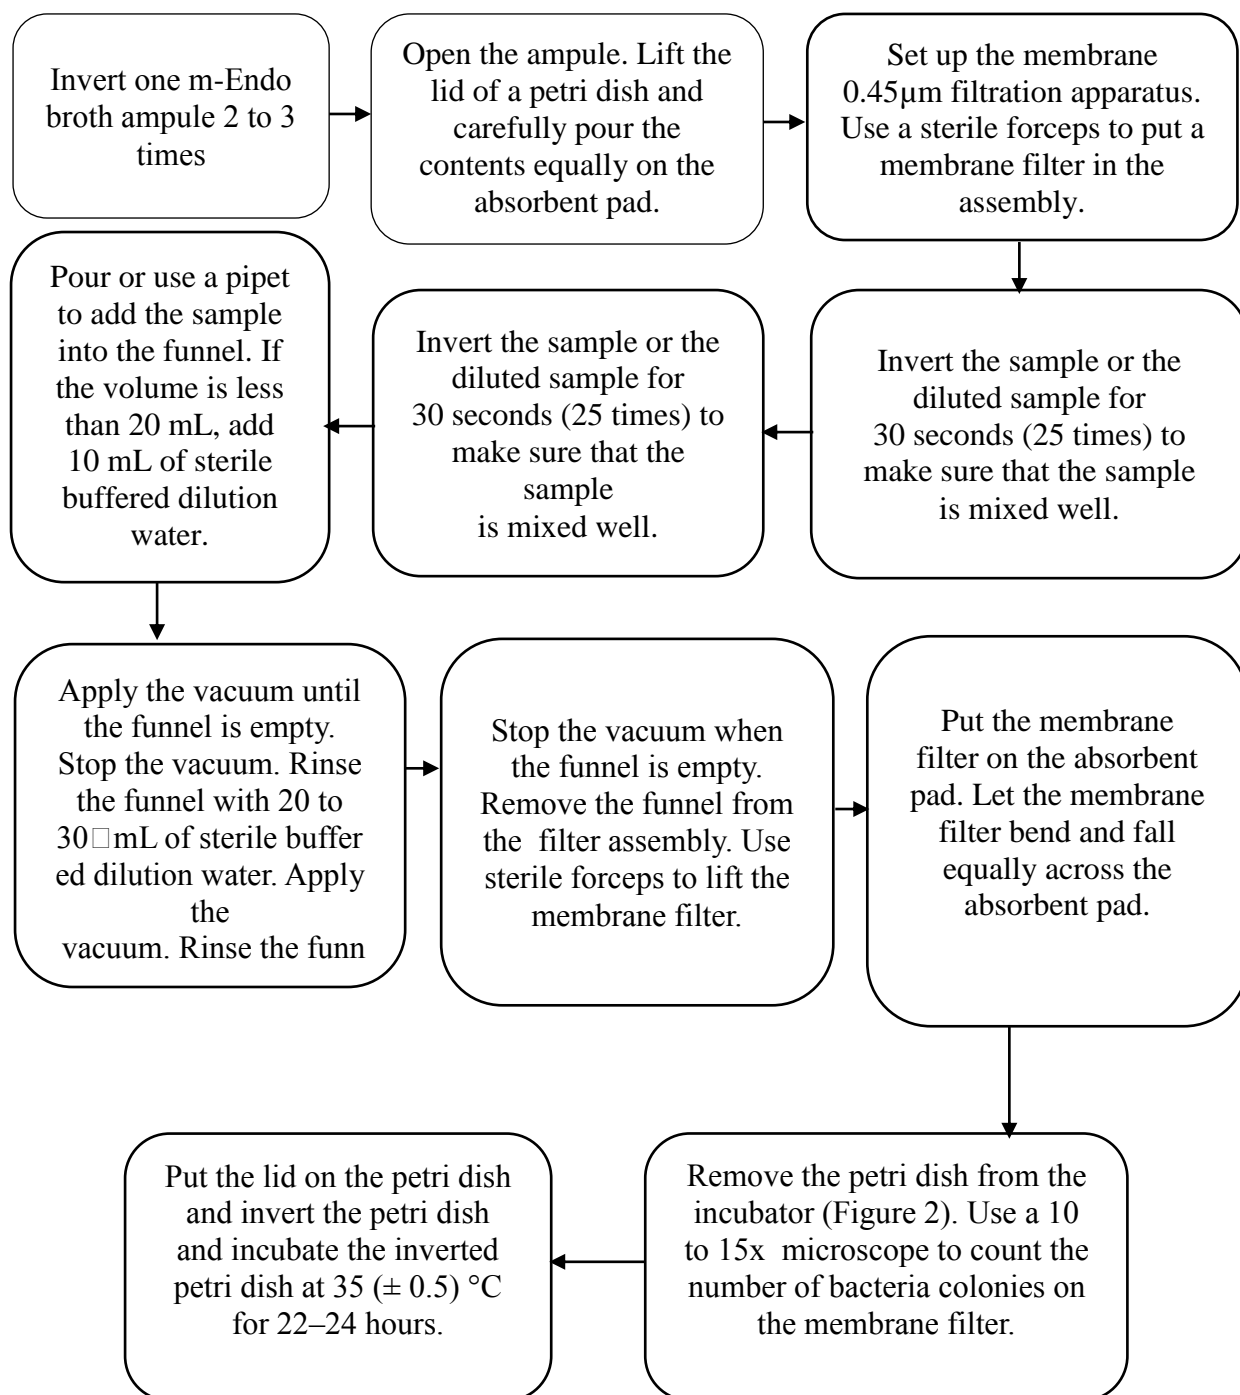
Invert one m-Endo broth ampule 2 to 3 times

Open the ampule. Lift the lid of a petri dish and carefully pour the contents equally on the absorbent pad.

Set up the membrane 0.45µm filtration apparatus. Use a sterile forceps to put a membrane filter in the assembly.

Invert the sample or the diluted sample for 30 seconds (25 times) to make sure that the sample is mixed well.

Invert the sample or the diluted sample for 30 seconds (25 times) to make sure that the sample is mixed well.

Pour or use a pipet to add the sample into the funnel. If the volume is less than 20 mL, add 10 mL of sterile buffered dilution water.

Apply the vacuum until the funnel is empty. Stop the vacuum. Rinse the funnel with 20 to 30□mL of sterile buffer ed dilution water. Apply the vacuum. Rinse the funn

Stop the vacuum when the funnel is empty. Remove the funnel from the filter assembly. Use sterile forceps to lift the membrane filter.

Put the membrane filter on the absorbent pad. Let the membrane filter bend and fall equally across the absorbent pad.

Remove the petri dish from the incubator (Figure 2). Use a 10 to 15x microscope to count the number of bacteria colonies on the membrane filter.

Put the lid on the petri dish and invert the petri dish and incubate the inverted petri dish at 35 (± 0.5) °C for 22–24 hours.